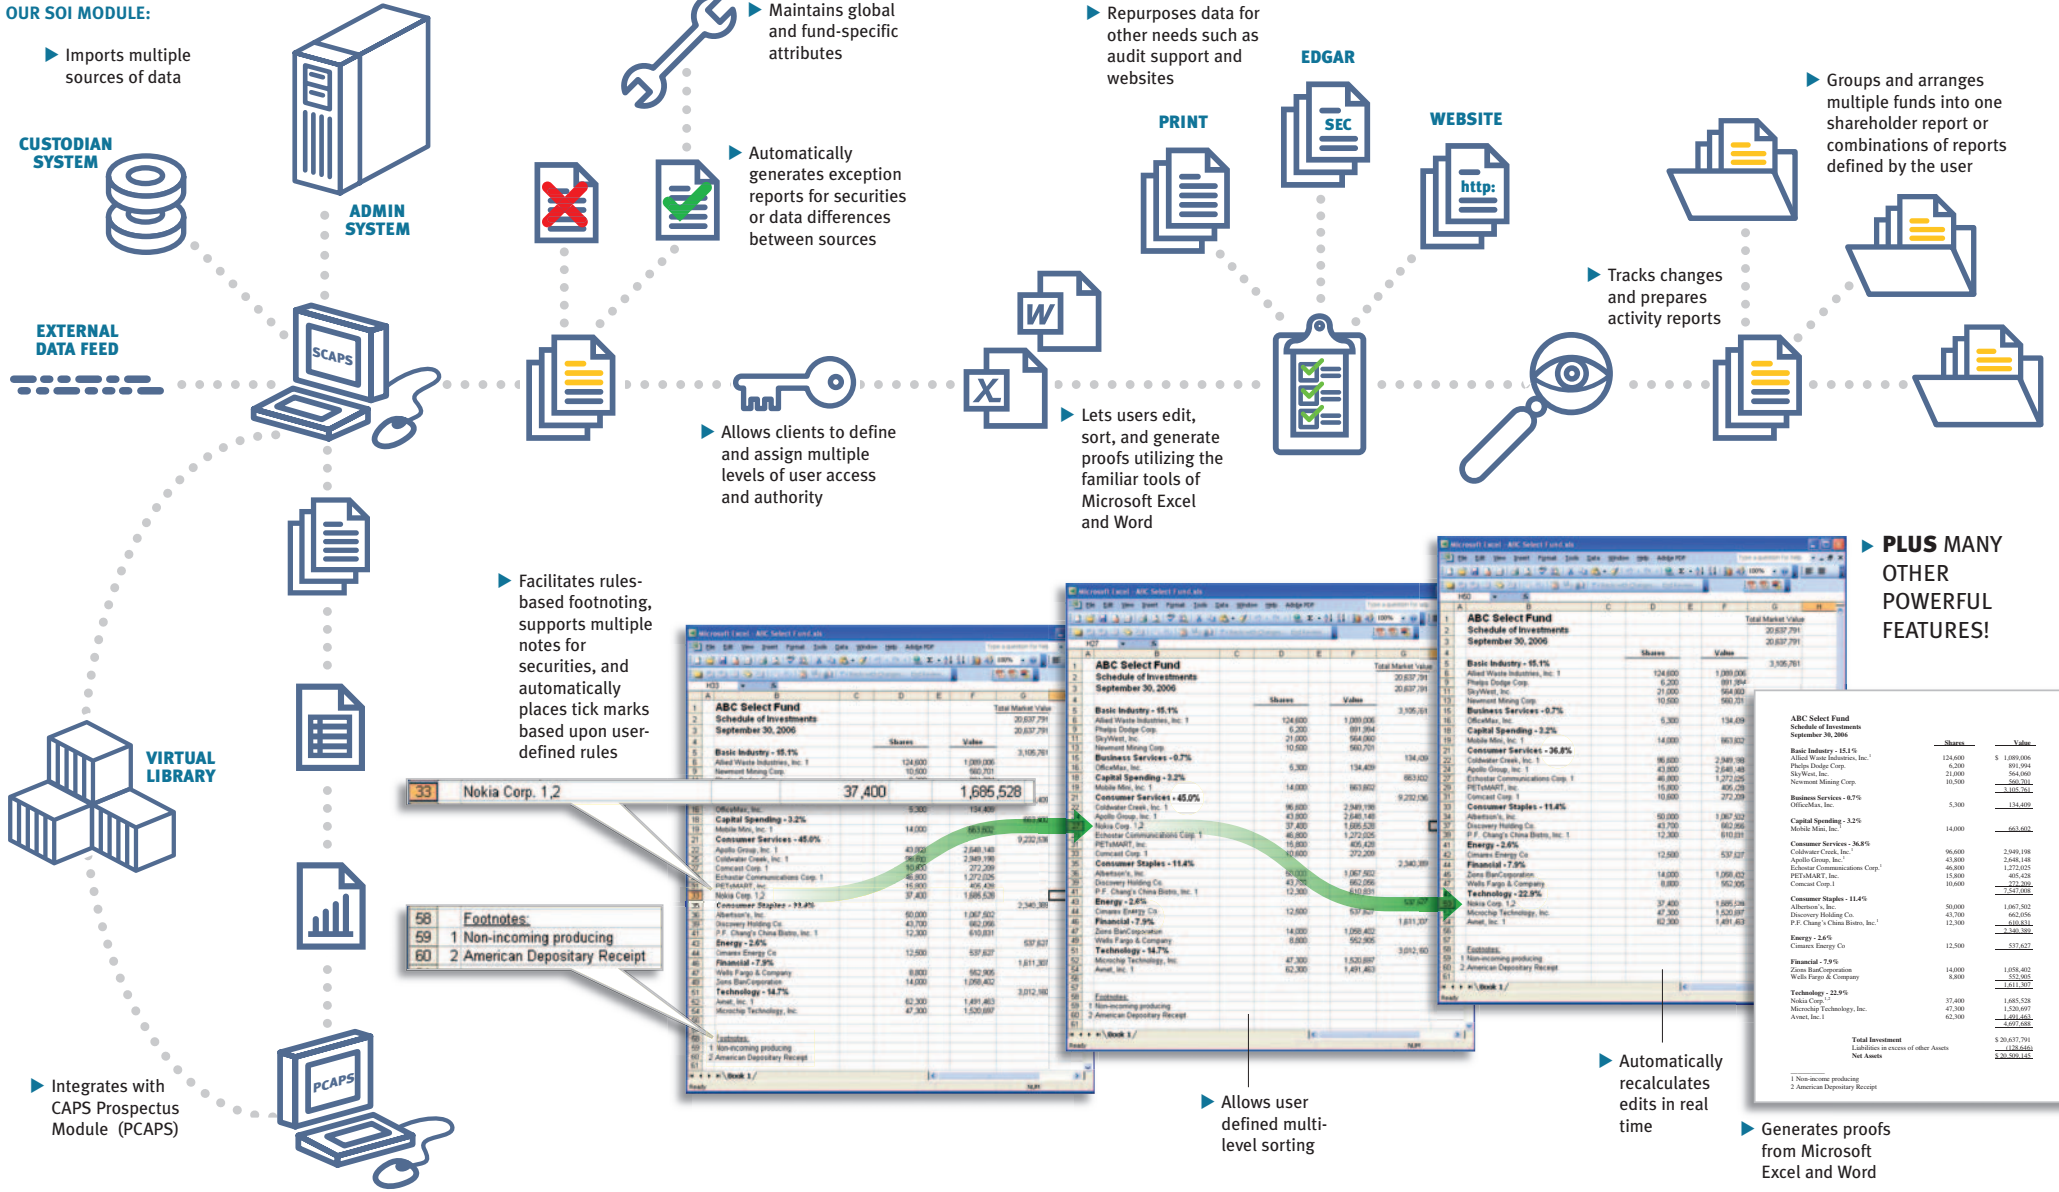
OUR SOI MODULE:

Imports multiple sources of data

CUSTODIAN SYSTEM

ADMIN SYSTEM

EXTERNAL DATA FEED

SCAPS

Maintains global and fund-specific attributes

Automatically generates exception reports for securities or data differences between sources

Allows clients to define and assign multiple levels of user access and authority

Repurposes data for other needs such as audit support and websites

PRINT

EDGAR

SEC

WEBSITE

http:

Lets users edit, sort, and generate proofs utilizing the familiar tools of Microsoft Excel and Word

Groups and arranges multiple funds into one shareholder report or combinations of reports defined by the user

Tracks changes and prepares activity reports

VIRTUAL LIBRARY

Facilitates rules-based footnoting, supports multiple notes for securities, and automatically places tick marks based upon user-defined rules

| 33 | Nokia Corp. 1,2 | 37,400 | 1,685,528 |
|---|---|---|---|

| 58 | Footnotes: |
|---|---|
| 59 | 1 Non-incoming producing |
| 60 | 2 American Depositary Receipt |

PLUS MANY OTHER POWERFUL FEATURES!

Integrates with CAPS Prospectus Module (PCAPS)

PCAPS

Allows user defined multi-level sorting

Automatically recalculates edits in real time

Generates proofs from Microsoft Excel and Word